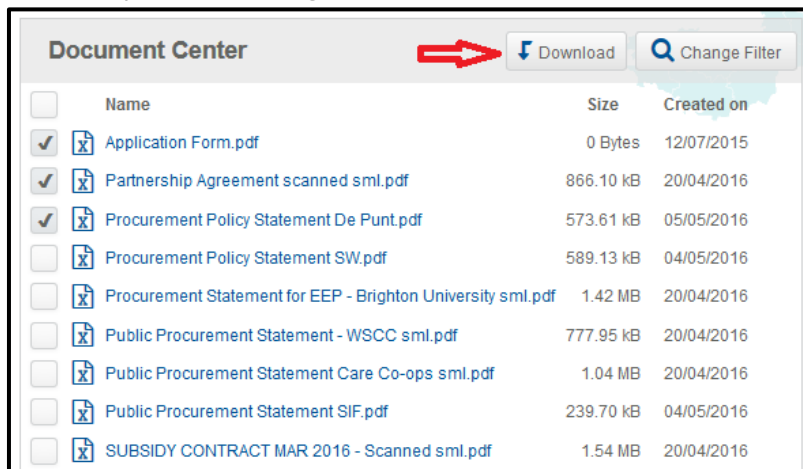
Document Center

Download

Change Filter

| Name | Size | Created on |
|---|---|---|
| Application Form.pdf | 0 Bytes | 12/07/2015 |
| Partnership Agreement scanned sml.pdf | 866.10 kB | 20/04/2016 |
| Procurement Policy Statement De Punt.pdf | 573.61 kB | 05/05/2016 |
| Procurement Policy Statement SW.pdf | 589.13 kB | 04/05/2016 |
| Procurement Statement for EEP - Brighton University sml.pdf | 1.42 MB | 20/04/2016 |
| Public Procurement Statement - WSCC sml.pdf | 777.95 kB | 20/04/2016 |
| Public Procurement Statement Care Co-ops sml.pdf | 1.04 MB | 20/04/2016 |
| Public Procurement Statement SIF.pdf | 239.70 kB | 04/05/2016 |
| SUBSIDY CONTRACT MAR 2016 - Scanned sml.pdf | 1.54 MB | 20/04/2016 |